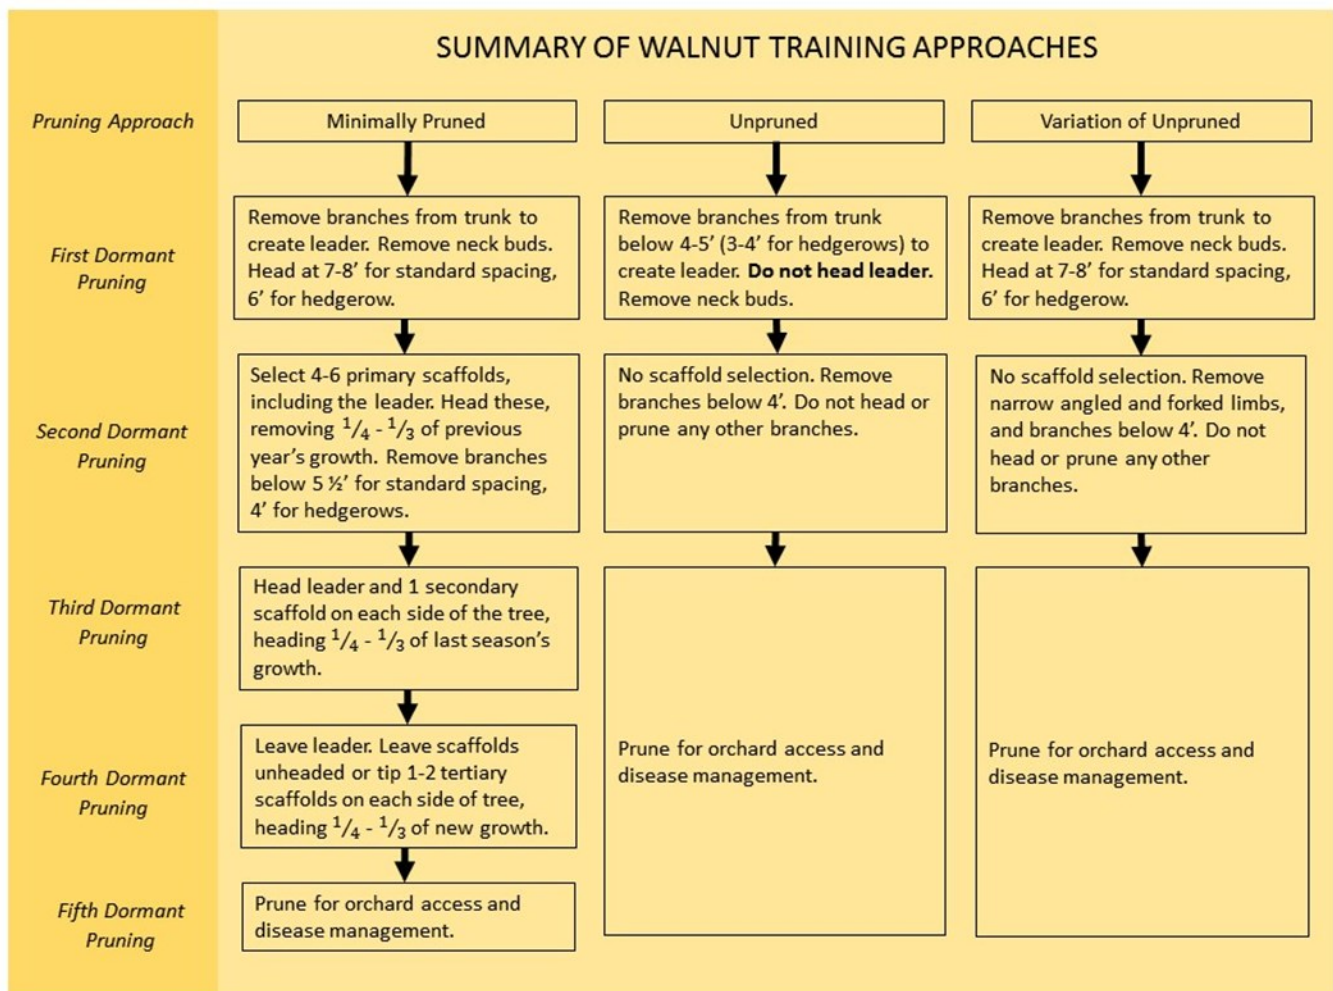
SUMMARY OF WALNUT TRAINING APPROACHES

Pruning Approach

Minimally Pruned

Unpruned

Variation of Unpruned

First Dormant Pruning

Remove branches from trunk to create leader. Remove neck buds. Head at 7-8' for standard spacing, 6' for hedgerow.

Remove branches from trunk below 4-5' (3-4' for hedgerows) to create leader. **Do not head leader.** Remove neck buds.

Remove branches from trunk to create leader. Remove neck buds. Head at 7-8' for standard spacing, 6' for hedgerow.

Second Dormant Pruning

Select 4-6 primary scaffolds, including the leader. Head these, removing $^1/_4$ - $^1/_3$ of previous year's growth. Remove branches below 5 ½' for standard spacing, 4' for hedgerows.

No scaffold selection. Remove branches below 4'. Do not head or prune any other branches.

No scaffold selection. Remove narrow angled and forked limbs, and branches below 4'. Do not head or prune any other branches.

Third Dormant Pruning

Head leader and 1 secondary scaffold on each side of the tree, heading $^1/_4$ - $^1/_3$ of last season's growth.

Fourth Dormant Pruning

Leave leader. Leave scaffolds unheaded or tip 1-2 tertiary scaffolds on each side of tree, heading $^1/_4$ - $^1/_3$ of new growth.

Prune for orchard access and disease management.

Prune for orchard access and disease management.

Fifth Dormant Pruning

Prune for orchard access and disease management.